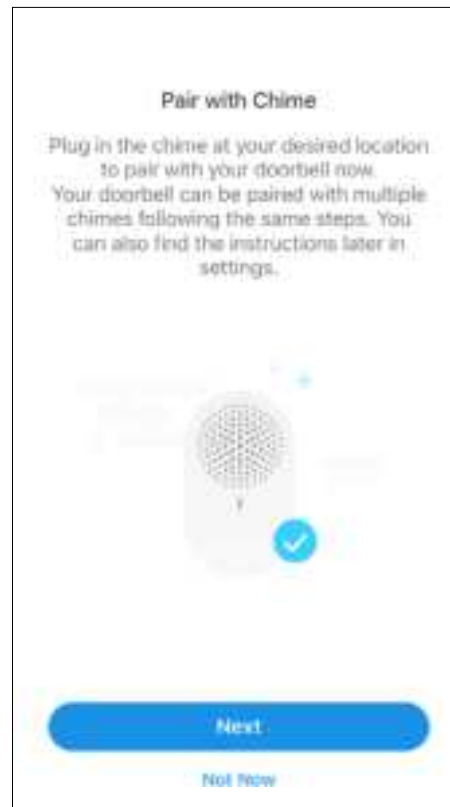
Pair with Chime

Plug in the chime at your desired location to pair with your doorbell now.
Your doorbell can be paired with multiple chimes following the same steps. You can also find the instructions later in settings.

Next

Not Now